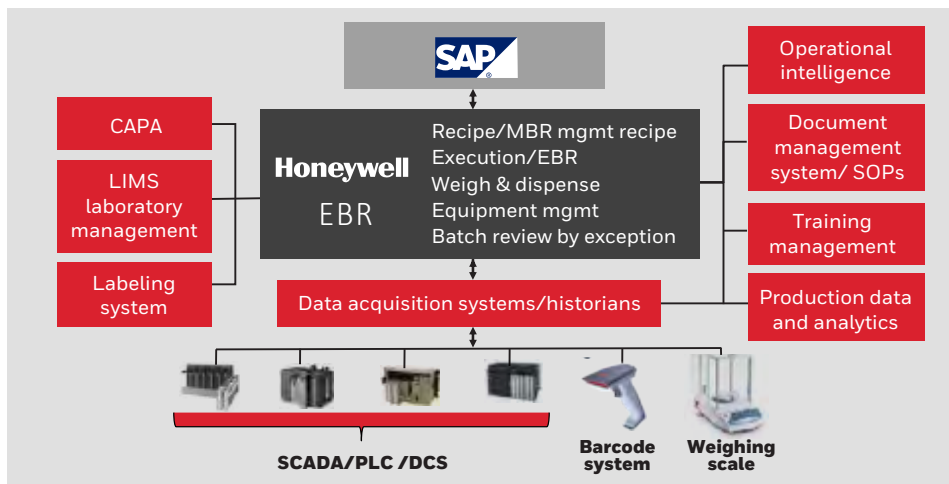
SAP

CAPA

LIMS laboratory management

Labeling system

Honeywell

EBR

Recipe/MBR mgmt recipe
Execution/EBR
Weigh & dispense
Equipment mgmt
Batch review by exception

Operational intelligence

Document management system/ SOPs

Training management

Production data and analytics

Data acquisition systems/historians

SCADA/PLC /DCS

Barcode system

Weighing scale